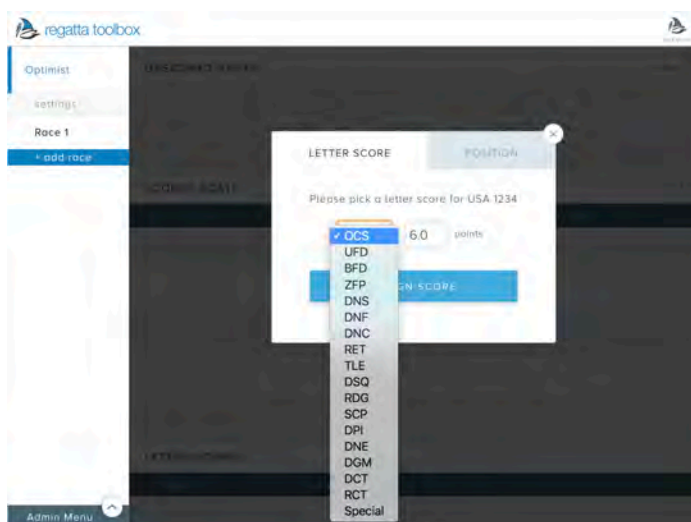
regatta toolbox

Optimist

settings

Race 1

+ add race

Admin Menu

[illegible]

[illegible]

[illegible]

LETTER SCORE

POSITION

Please pick a letter score for USA 1234

✓ OCS
UFD
BFD
ZFP
DNS
DNF
DNC
RET
TLE
DSQ
RDG
SCP
DPI
DNE
DGM
DCT
RCT
Special

6.0

points

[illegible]GN SCORE